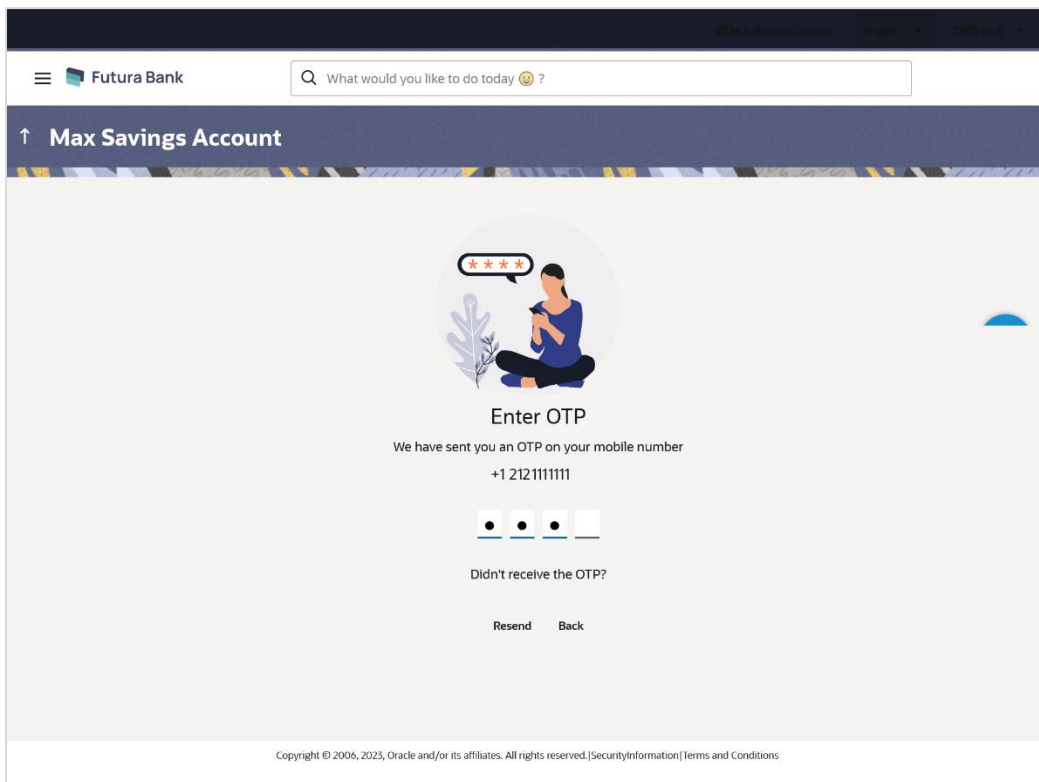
ATM & Branch Locator English OBDX Bank

Futura Bank

What would you like to do today ?

↑ Max Savings Account

****

Enter OTP

We have sent you an OTP on your mobile number

+1 2121111111

Didn't receive the OTP?

Resend Back

Copyright © 2006, 2023, Oracle and/or its affiliates. All rights reserved.|SecurityInformation|Terms and Conditions